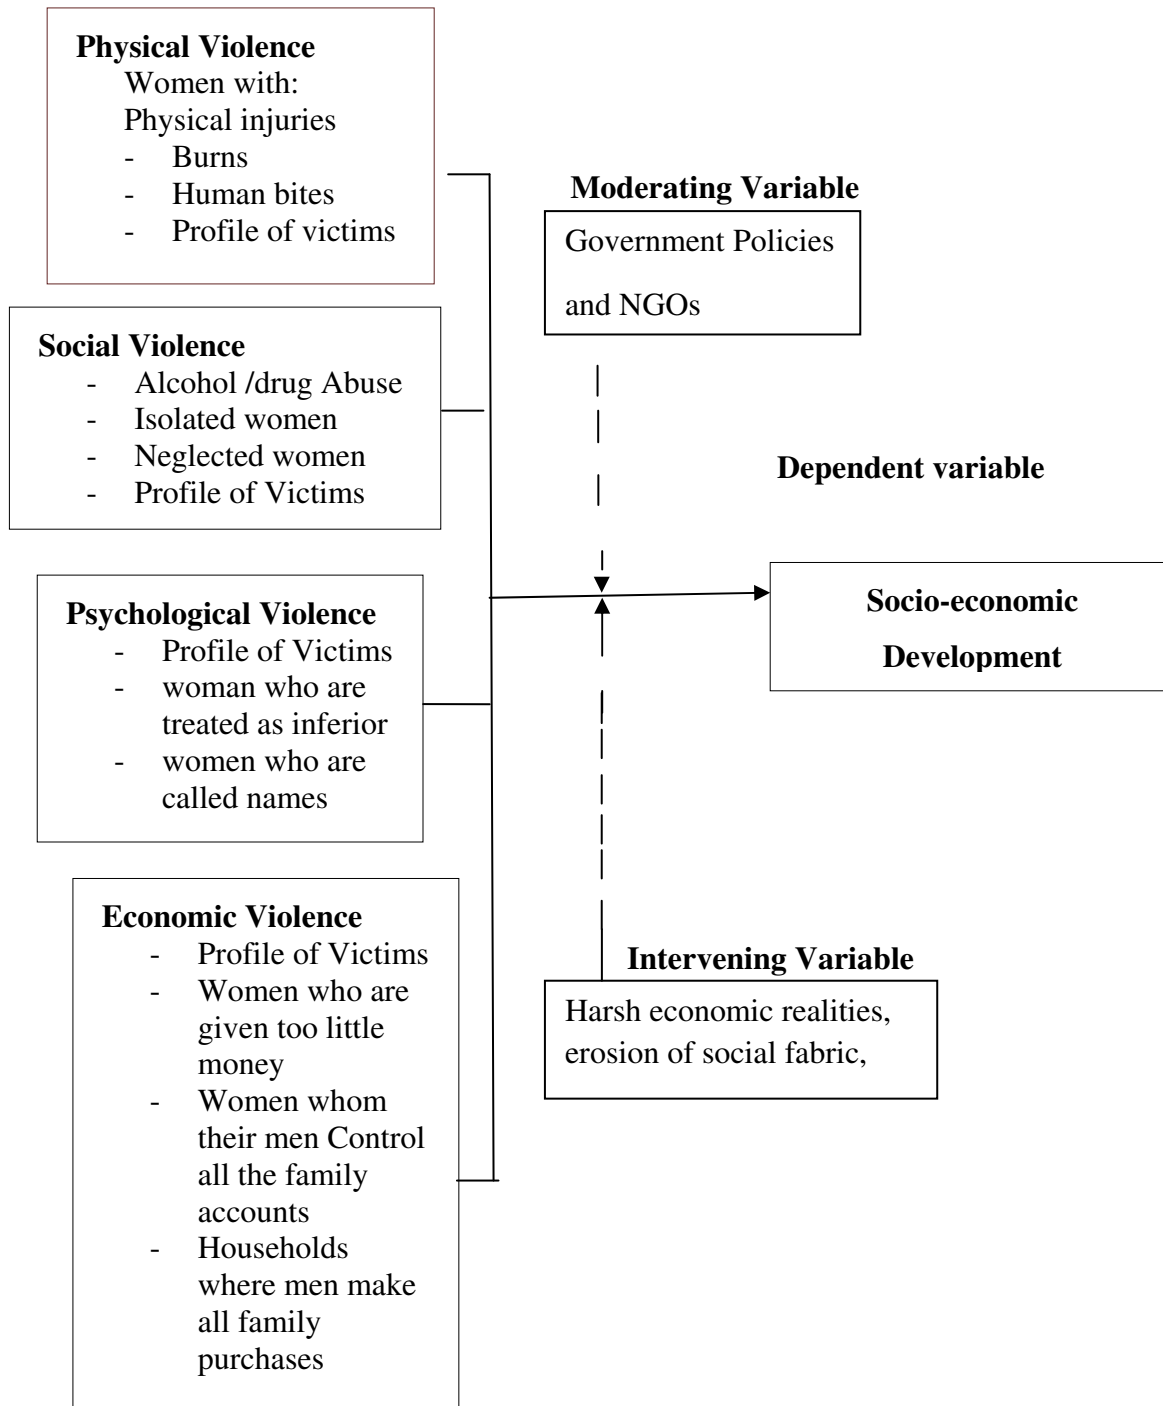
**Physical Violence**
Women with:
Physical injuries
- Burns
- Human bites
- Profile of victims

**Moderating Variable**
Government Policies and NGOs

**Social Violence**
- Alcohol /drug Abuse
- Isolated women
- Neglected women
- Profile of Victims

**Dependent variable**

**Psychological Violence**
- Profile of Victims
- woman who are treated as inferior
- women who are called names

**Socio-economic Development**

**Economic Violence**
- Profile of Victims
- Women who are given too little money
- Women whom their men Control all the family accounts
- Households where men make all family purchases

**Intervening Variable**
Harsh economic realities, erosion of social fabric,